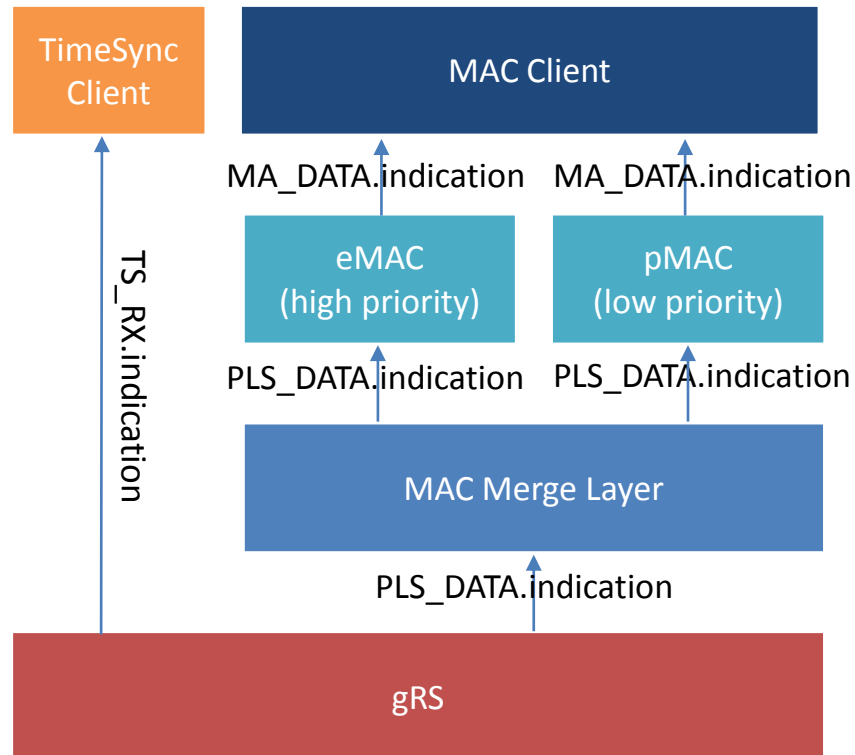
TimeSync Client

MAC Client

MA_DATA.indication

MA_DATA.indication

eMAC (high priority)

pMAC (low priority)

TS_RX.indication

PLS_DATA.indication

PLS_DATA.indication

MAC Merge Layer

PLS_DATA.indication

gRS